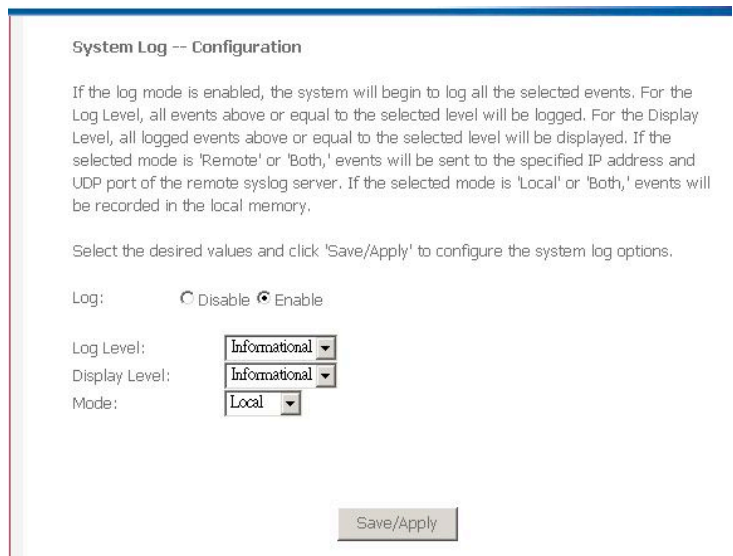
System Log -- Configuration

If the log mode is enabled, the system will begin to log all the selected events. For the Log Level, all events above or equal to the selected level will be logged. For the Display Level, all logged events above or equal to the selected level will be displayed. If the selected mode is 'Remote' or 'Both,' events will be sent to the specified IP address and UDP port of the remote syslog server. If the selected mode is 'Local' or 'Both,' events will be recorded in the local memory.

Select the desired values and click 'Save/Apply' to configure the system log options.

Log: Disable Enable

Log Level: Informational

Display Level: Informational

Mode: Local

Save/Apply